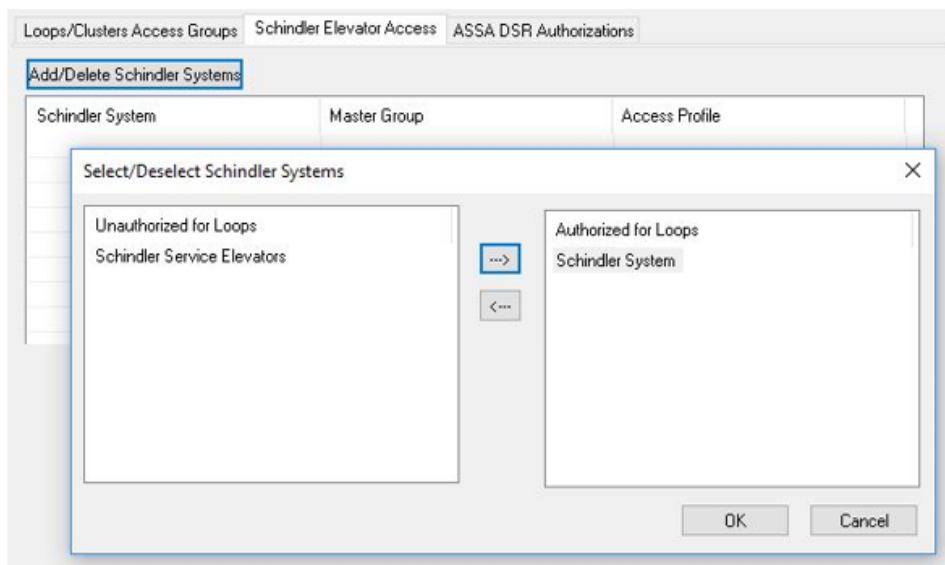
Loops/Clusters Access Groups | Schindler Elevator Access | ASSA DSR Authorizations

Add/Delete Schindler Systems

| Schindler System | Master Group | Access Profile |
|---|---|---|

Select/Deselect Schindler Systems

Unauthorized for Loops
Schindler Service Elevators

--->
<---

Authorized for Loops
Schindler System

OK
Cancel